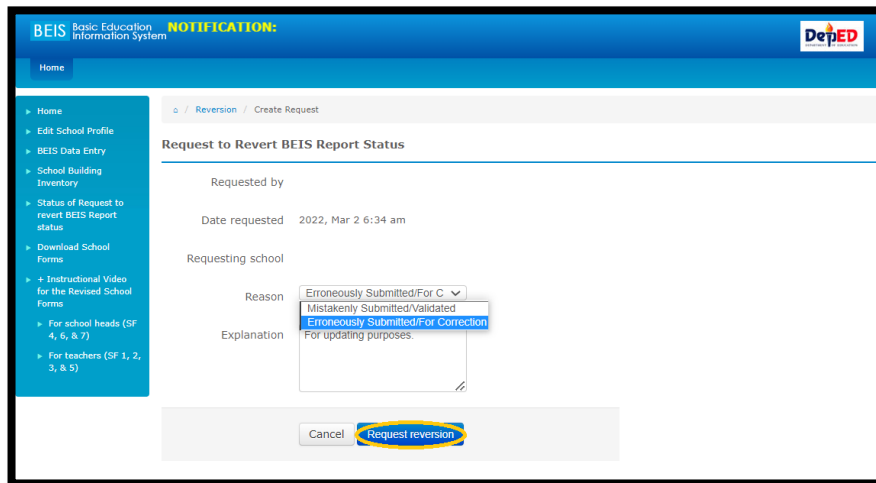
BEIS Basic Education Information System NOTIFICATION:

DepED DEPARTMENT OF EDUCATION

Home

► Home
► Edit School Profile
► BEIS Data Entry
► School Building Inventory
► Status of Request to revert BEIS Report status
► Download School Forms
► + Instructional Video for the Revised School Forms
► For school heads (SF 4, 6, & 7)
► For teachers (SF 1, 2, 3, & 5)

⌂ / Reversion / Create Request

Request to Revert BEIS Report Status

Requested by

Date requested 2022, Mar 2 6:34 am

Requesting school

Reason Erroneously Submitted/For C
Mistakenly Submitted/Validated
Erroneously Submitted/For Correction

Explanation For updating purposes.

Cancel Request reversion